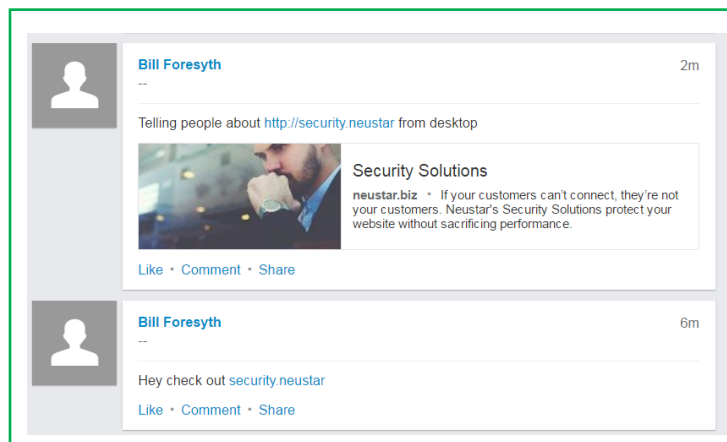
Bill Foresyth
--
2m

Telling people about http://security.neustar from desktop

Security Solutions
neustar.biz • If your customers can't connect, they're not your customers. Neustar's Security Solutions protect your website without sacrificing performance.

Like • Comment • Share

Bill Foresyth
--
6m

Hey check out security.neustar

Like • Comment • Share